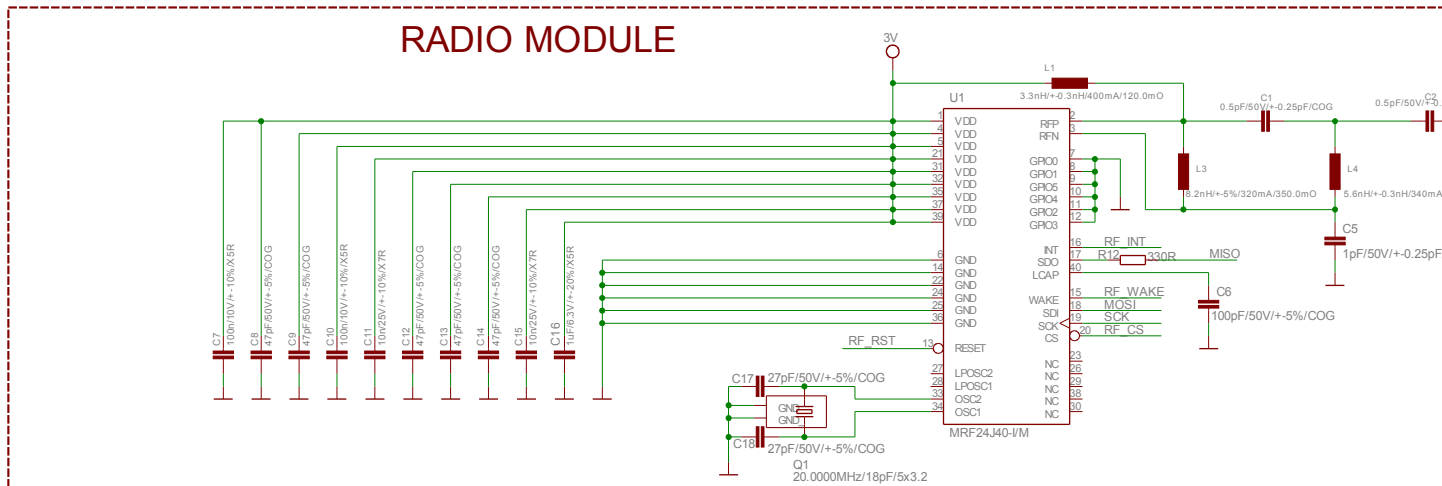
RADIO MODULE

3V

L1
3.3nH/+-0.3nH/400mA/120.0mO

C1
0.5pF/50V/+-0.25pF/COG

C2
0.5pF/50V/+-0.

U1

1 VDD
4 VDD
5 VDD
21 VDD
31 VDD
32 VDD
35 VDD
37 VDD
39 VDD

6 GND
14 GND
22 GND
24 GND
25 GND
36 GND

RF_RST 13 RESET

27 LPOSC2
28 LPOSC1
33 OSC2
34 OSC1

RFP 2
RFN 3

GPIO0 7
GPIO1 8
GPIO5 9
GPIO4 10
GPIO2 11
GPIO3 12

INT 16 RF_INT
SDO 17 R12 330R MISO
LCAP 40

WAKE 15 RF_WAKE
SDI 18 MOSI
SCK 19 SCK
CS 20 RF_CS

NC 23
NC 26
NC 29
NC 38
NC 30

MRF24J40-I/M

L3
8.2nH/+-5%/320mA/350.0mO

L4
5.6nH/+-0.3nH/340mA

C5
1pF/50V/+-0.25pF

C6
100pF/50V/+-5%/COG

C7 100n/10V/+-10%/X5R
C8 47pF/50V/+-5%/COG
C9 47pF/50V/+-5%/COG
C10 100n/10V/+-10%/X5R
C11 10n/25V/+-10%/X7R
C12 47pF/50V/+-5%/COG
C13 47pF/50V/+-5%/COG
C14 47pF/50V/+-5%/COG
C15 10n/25V/+-10%/X7R
C16 1uF/6.3V/+-20%/X5R

C17 27pF/50V/+-5%/COG
GND
GND
C18 27pF/50V/+-5%/COG
Q1
20.0000MHz/18pF/5x3.2